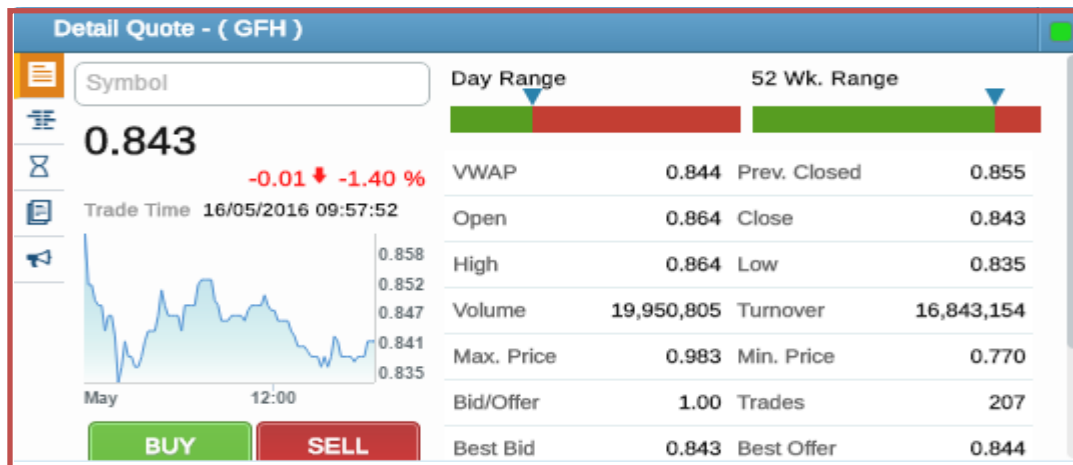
Detail Quote - ( GFH )

Symbol

0.843

-0.01 -1.40 %

Trade Time 16/05/2016 09:57:52

0.858
0.852
0.847
0.841
0.835

May 12:00

BUY SELL

Day Range

52 Wk. Range

| VWAP | 0.844 | Prev. Closed | 0.855 |
|---|---|---|---|
| Open | 0.864 | Close | 0.843 |
| High | 0.864 | Low | 0.835 |
| Volume | 19,950,805 | Turnover | 16,843,154 |
| Max. Price | 0.983 | Min. Price | 0.770 |
| Bid/Offer | 1.00 | Trades | 207 |
| Best Bid | 0.843 | Best Offer | 0.844 |